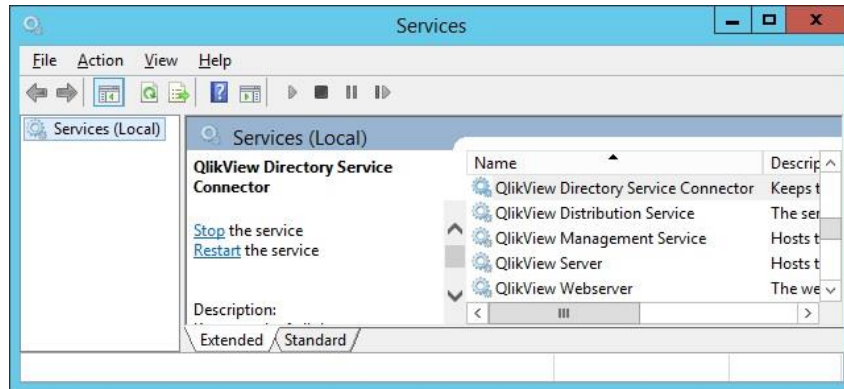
Services

File Action View Help

Services (Local)

Services (Local)

QlikView Directory Service Connector

Stop the service
Restart the service

Description:

| Name | Descrip |
|---|---|
| QlikView Directory Service Connector | Keeps t |
| QlikView Distribution Service | The ser |
| QlikView Management Service | Hosts t |
| QlikView Server | Hosts t |
| QlikView Webserver | The we |

Extended Standard